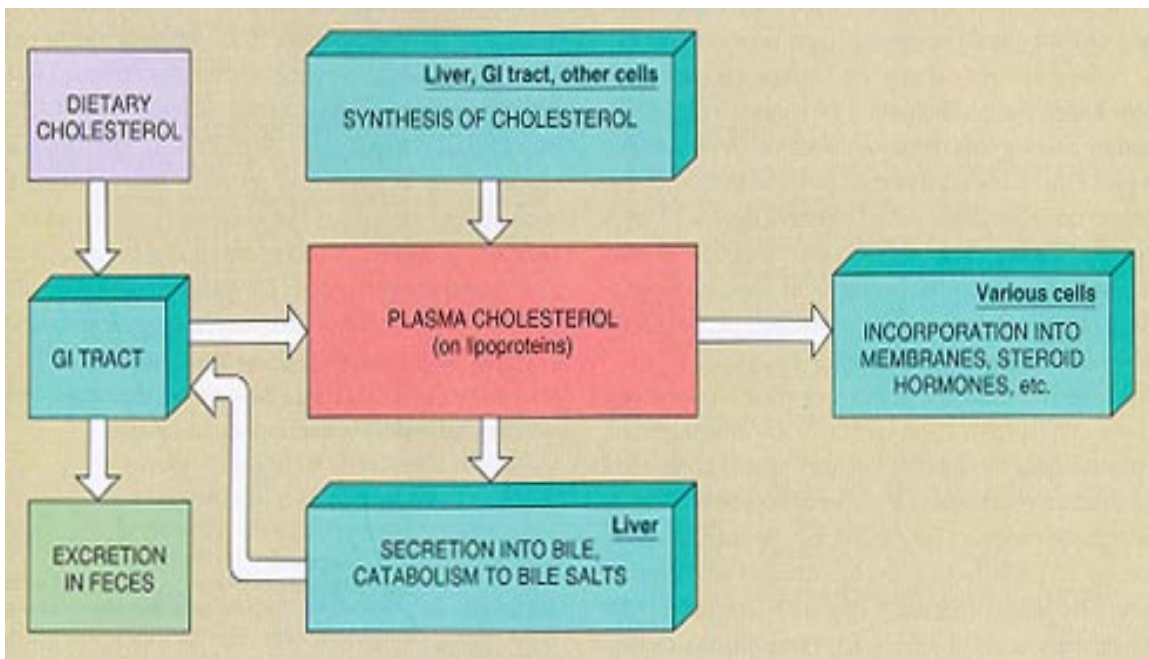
DIETARY CHOLESTEROL

Liver, GI tract, other cells

SYNTHESIS OF CHOLESTEROL

GI TRACT

PLASMA CHOLESTEROL (on lipoproteins)

Various cells

INCORPORATION INTO MEMBRANES, STEROID HORMONES, etc.

EXCRETION IN FECES

Liver

SECRETION INTO BILE, CATABOLISM TO BILE SALTS